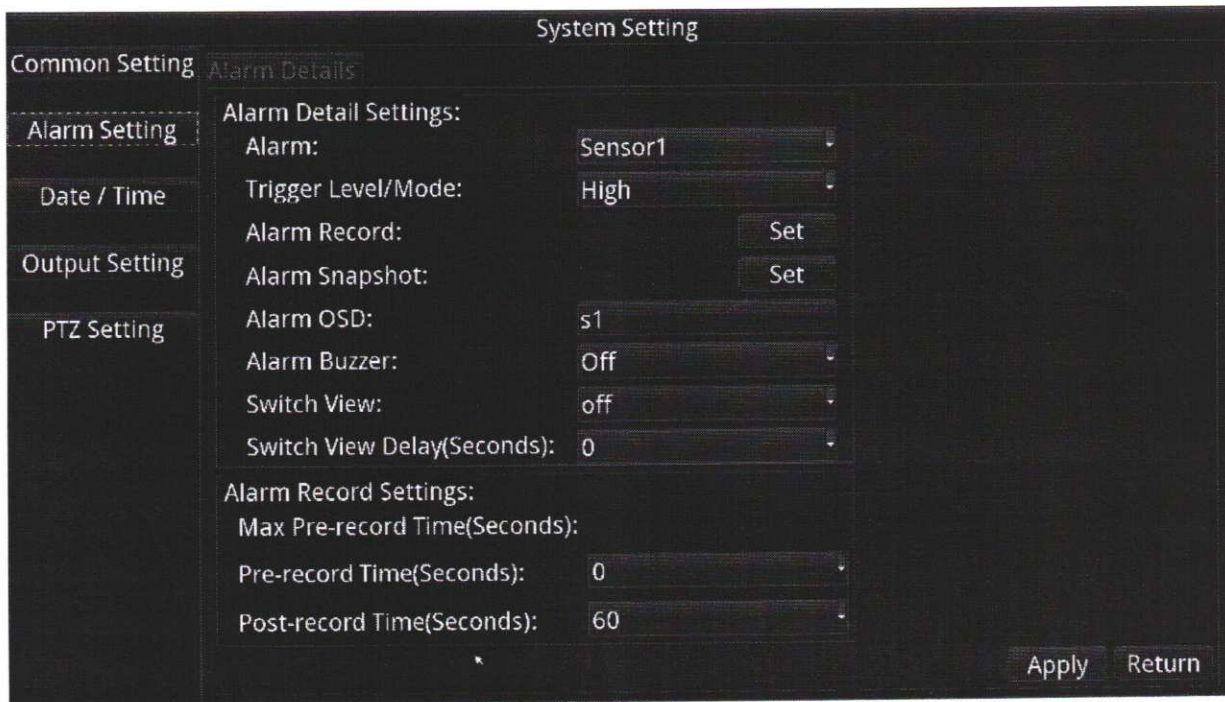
System Setting

Common Setting
Alarm Details

Alarm Setting
Date / Time
Output Setting
PTZ Setting

Alarm Detail Settings:
Alarm: Sensor1
Trigger Level/Mode: High
Alarm Record: Set
Alarm Snapshot: Set
Alarm OSD: s1
Alarm Buzzer: Off
Switch View: off
Switch View Delay(Seconds): 0

Alarm Record Settings:
Max Pre-record Time(Seconds):
Pre-record Time(Seconds): 0
Post-record Time(Seconds): 60

Apply Return